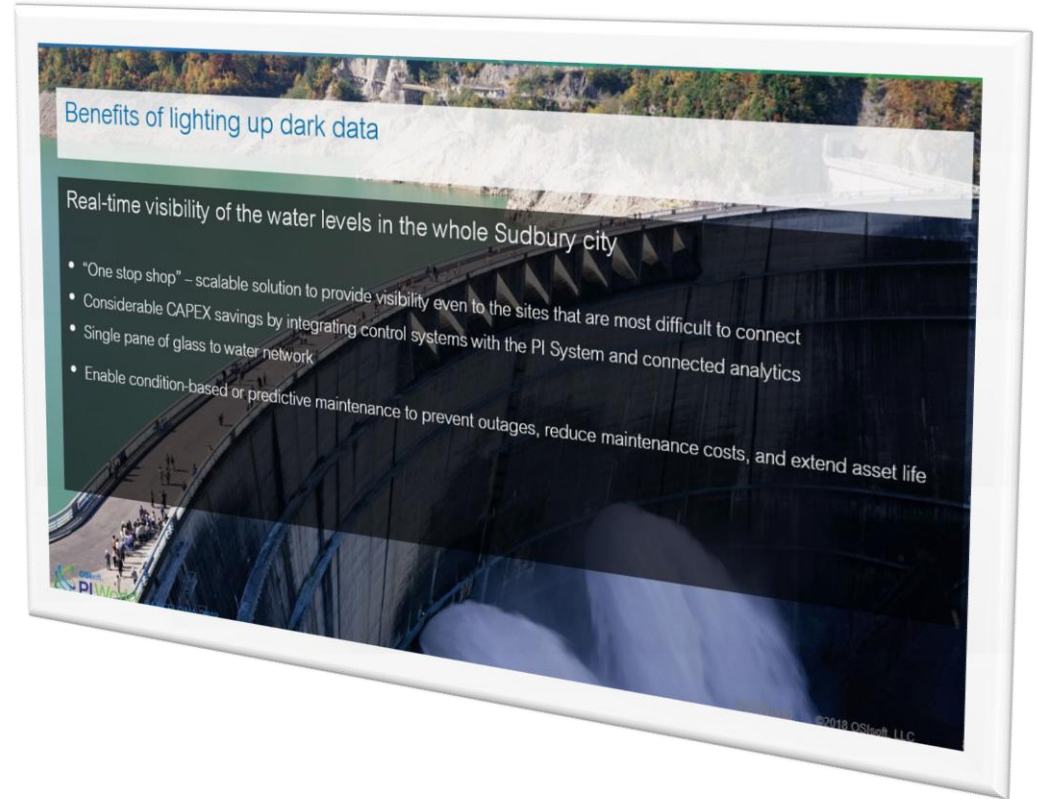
Benefits of lighting up dark data

Real-time visibility of the water levels in the whole Sudbury city

• "One stop shop" – scalable solution to provide visibility even to the sites that are most difficult to connect
• Considerable CAPEX savings by integrating control systems with the PI System and connected analytics
• Single pane of glass to water network
• Enable condition-based or predictive maintenance to prevent outages, reduce maintenance costs, and extend asset life

OSIsoft PI World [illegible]

©2018 OSIsoft, LLC